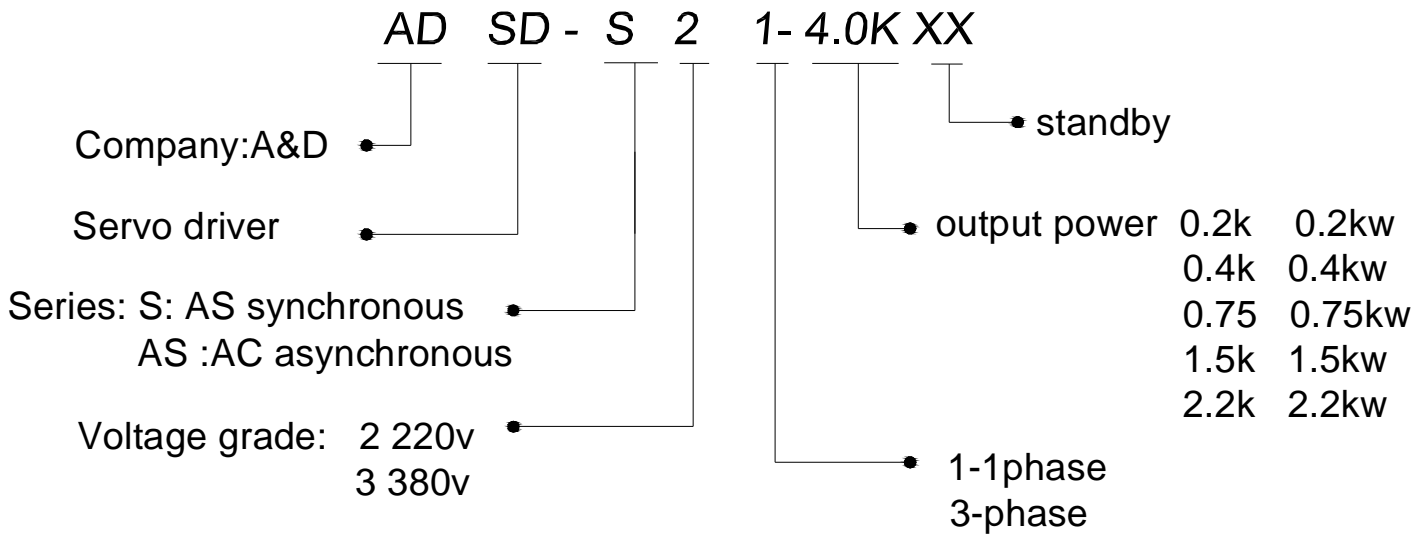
AD SD - S 2 1- 4.0K XX

standby

Company:A&D

Servo driver

output power 0.2k 0.2kw
0.4k 0.4kw
0.75 0.75kw
1.5k 1.5kw
2.2k 2.2kw

Series: S: AS synchronous
AS :AC asynchronous

Voltage grade: 2 220v
3 380v

1-1phase
3-phase